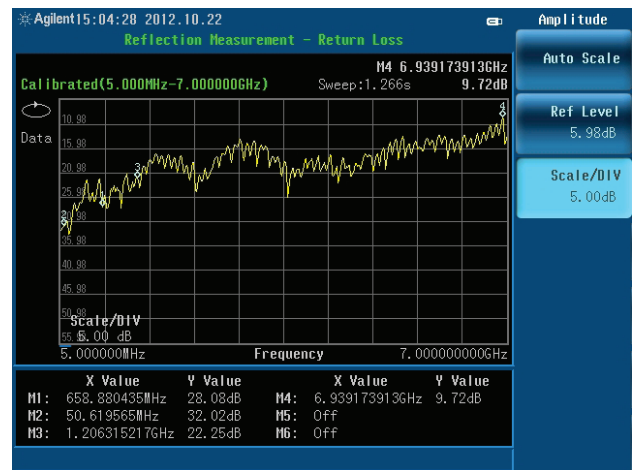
Agilent 15:04:28 2012.10.22

Reflection Measurement - Return Loss

Amplitude

Auto Scale

Ref Level
5.98dB

Scale/DIV
5.00dB

M4 6.939173913GHz

Calibrated(5.000MHz-7.000000GHz)

Sweep:1.266s

9.72dB

Data

10.98

15.98

20.98

25.98

30.98

35.98

40.98

45.98

50.98

55.98

4

3

2

1

Scale/DIV
5.00 dB

5.000000MHz

Frequency

7.000000000GHz

| | X Value | Y Value | | X Value | Y Value |
|---|---|---|---|---|---|
| M1: | 658.880435MHz | 28.08dB | M4: | 6.939173913GHz | 9.72dB |
| M2: | 50.619565MHz | 32.02dB | M5: | Off | |
| M3: | 1.206315217GHz | 22.25dB | M6: | Off | |